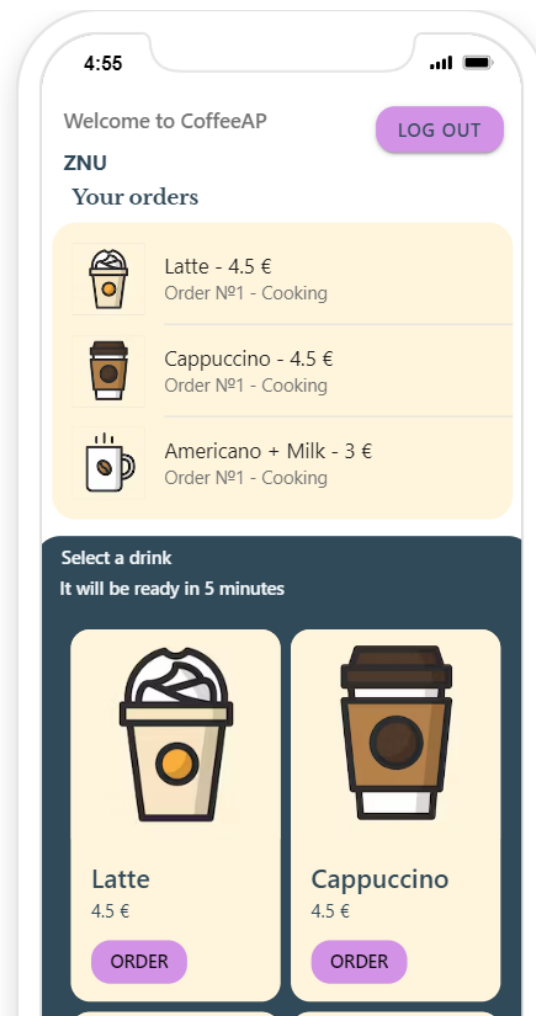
4:55

Welcome to CoffeeAP

LOG OUT

ZNU

Your orders

Latte - 4.5 €
Order №1 - Cooking

Cappuccino - 4.5 €
Order №1 - Cooking

Americano + Milk - 3 €
Order №1 - Cooking

Select a drink
It will be ready in 5 minutes

Latte
4.5 €
ORDER

Cappuccino
4.5 €
ORDER